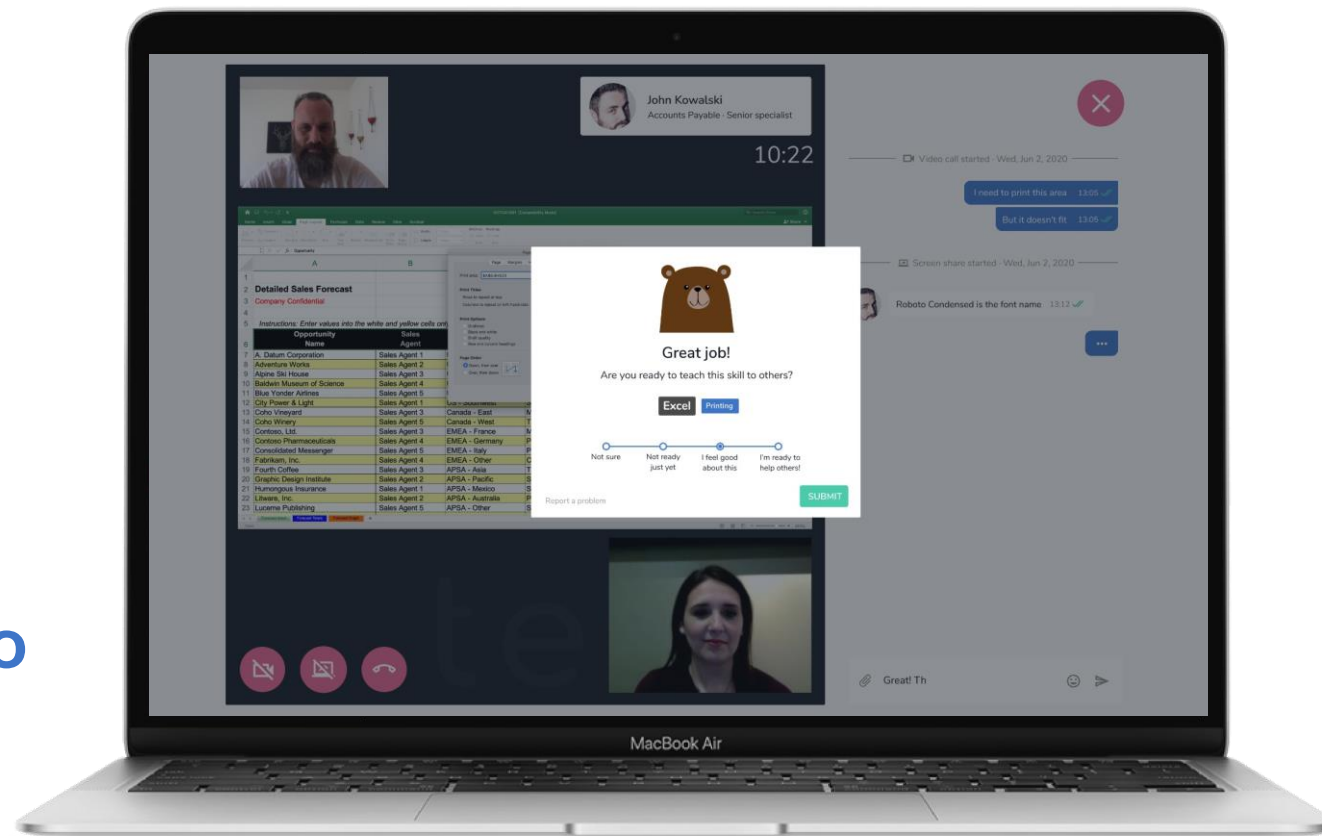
John Kowalski
Accounts Payable · Senior specialist

10:22

Video call started · Wed, Jun 2, 2020

I need to print this area 13:05

But it doesn't fit 13:05

Screen share started · Wed, Jun 2, 2020

Roboto Condensed is the font name 13:12

...

| | A | B |
|---|---|---|
| 1 | | |
| 2 | Detailed Sales Forecast | |
| 3 | Company Confidential | |
| 4 | | |
| 5 | Instructions: Enter values into the white and yellow cells on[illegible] | |
| 6 | Opportunity Name | Sales Agent |
| 7 | A. Datum Corporation | Sales Agent 1 |
| 8 | Adventure Works | Sales Agent 2 |
| 9 | Alpine Ski House | Sales Agent 3 |
| 10 | Baldwin Museum of Science | Sales Agent 4 |
| 11 | Blue Yonder Airlines | Sales Agent 5 |
| 12 | City Power & Light | Sales Agent 1 |
| 13 | Coho Vineyard | Sales Agent 3 |
| 14 | Coho Winery | Sales Agent 5 |
| 15 | Contoso, Ltd. | Sales Agent 3 |
| 16 | Contoso Pharmaceuticals | Sales Agent 4 |
| 17 | Consolidated Messenger | Sales Agent 5 |
| 18 | Fabrikam, Inc. | Sales Agent 4 |
| 19 | Fourth Coffee | Sales Agent 3 |
| 20 | Graphic Design Institute | Sales Agent 2 |
| 21 | Humongous Insurance | Sales Agent 1 |
| 22 | Litware, Inc. | Sales Agent 2 |
| 23 | Lucerne Publishing | Sales Agent 5 |

US - Southwest
Canada - East
Canada - West
EMEA - France
EMEA - Germany
EMEA - Italy
EMEA - Other
APSA - Asia
APSA - Pacific
APSA - Mexico
APSA - Australia
APSA - Other

Great job!
Are you ready to teach this skill to others?
Excel Printing
Not sure
Not ready just yet
I feel good about this
I'm ready to help others!
Report a problem
SUBMIT

Great! Th

MacBook Air